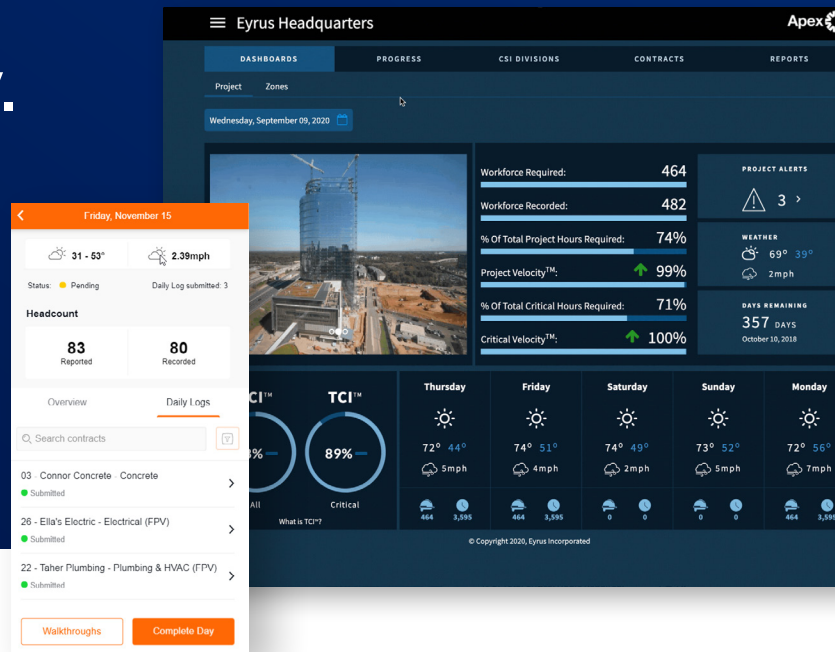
Eyrus Headquarters

Apex

DASHBOARDS PROGRESS CSI DIVISIONS CONTRACTS REPORTS

Project Zones

Wednesday, September 09, 2020

Workforce Required: 464

Workforce Recorded: 482

% Of Total Project Hours Required: 74%

Project Velocity$^{TM}$: 99%

% Of Total Critical Hours Required: 71%

Critical Velocity$^{TM}$: 100%

PROJECT ALERTS

3

WEATHER

69° 39°

2mph

DAYS REMAINING

357 DAYS

October 10, 2018

CI$^{TM}$

3%

All

TCI$^{TM}$

89%

Critical

What is TCI$^{TM}$?

| Thursday | Friday | Saturday | Sunday | Monday |
|---|---|---|---|---|
| 72° 44° | 74° 51° | 74° 49° | 73° 52° | 72° 56° |
| 5mph | 4mph | 2mph | 5mph | 7mph |
| 464 3,595 | 464 3,595 | 0 0 | 0 0 | 464 3,595 |

© Copyright 2020, Eyrus Incorporated

Friday, November 15

31 - 53°

2.39mph

Status: Pending

Daily Log submitted: 3

Headcount

83
Reported

80
Recorded

Overview

Daily Logs

Search contracts

03 - Connor Concrete - Concrete
Submitted

26 - Ella's Electric - Electrical (FPV)
Submitted

22 - Taher Plumbing - Plumbing & HVAC (FPV)
Submitted

Walkthroughs

Complete Day